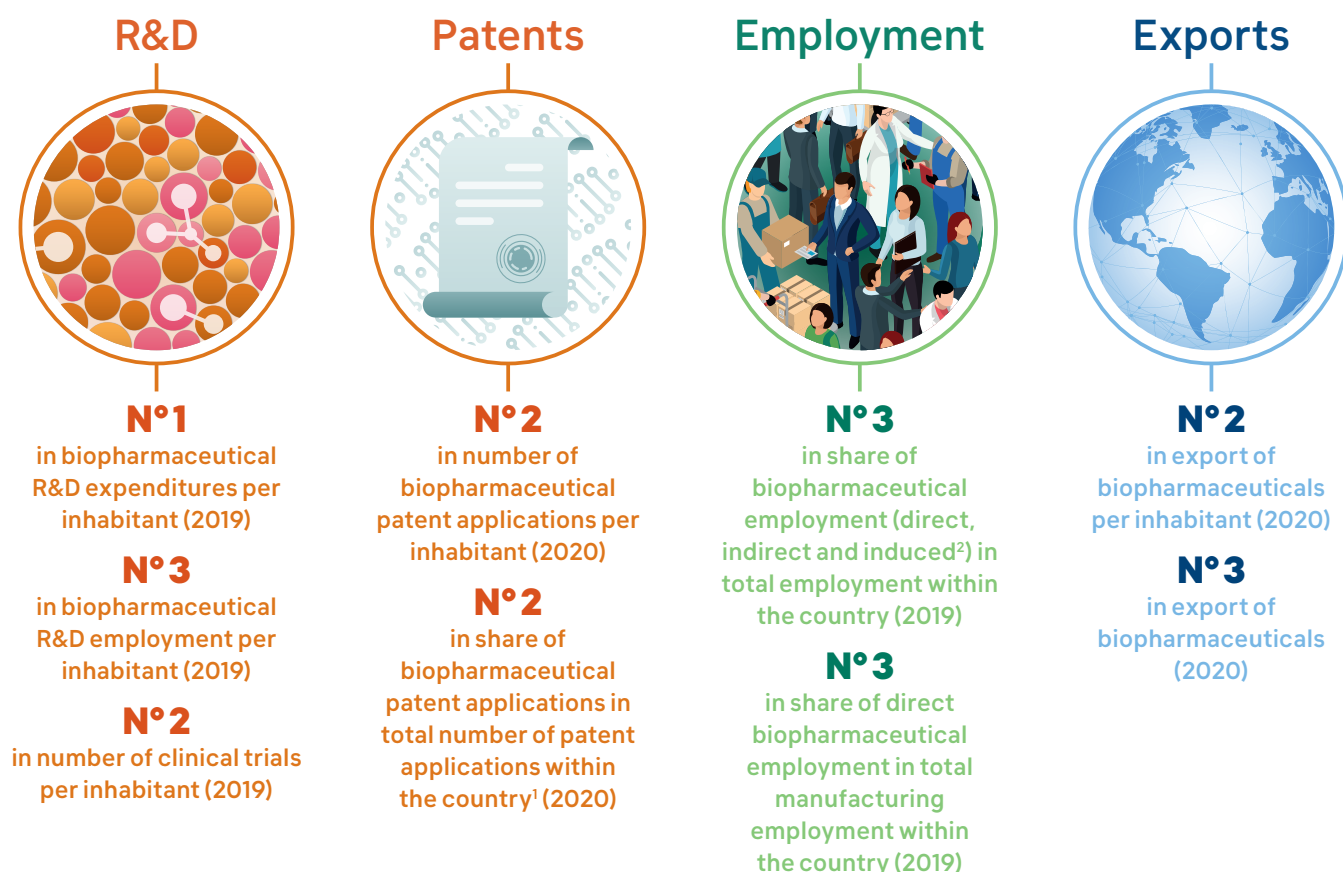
R&D

N°1
in biopharmaceutical R&D expenditures per inhabitant (2019)

N°3
in biopharmaceutical R&D employment per inhabitant (2019)

N°2
in number of clinical trials per inhabitant (2019)

Patents

N°2
in number of biopharmaceutical patent applications per inhabitant (2020)

N°2
in share of biopharmaceutical patent applications in total number of patent applications within the country$^1$ (2020)

Employment

N°3
in share of biopharmaceutical employment (direct, indirect and induced$^2$) in total employment within the country (2019)

N°3
in share of direct biopharmaceutical employment in total manufacturing employment within the country (2019)

Exports

N°2
in export of biopharmaceuticals per inhabitant (2020)

N°3
in export of biopharmaceuticals (2020)